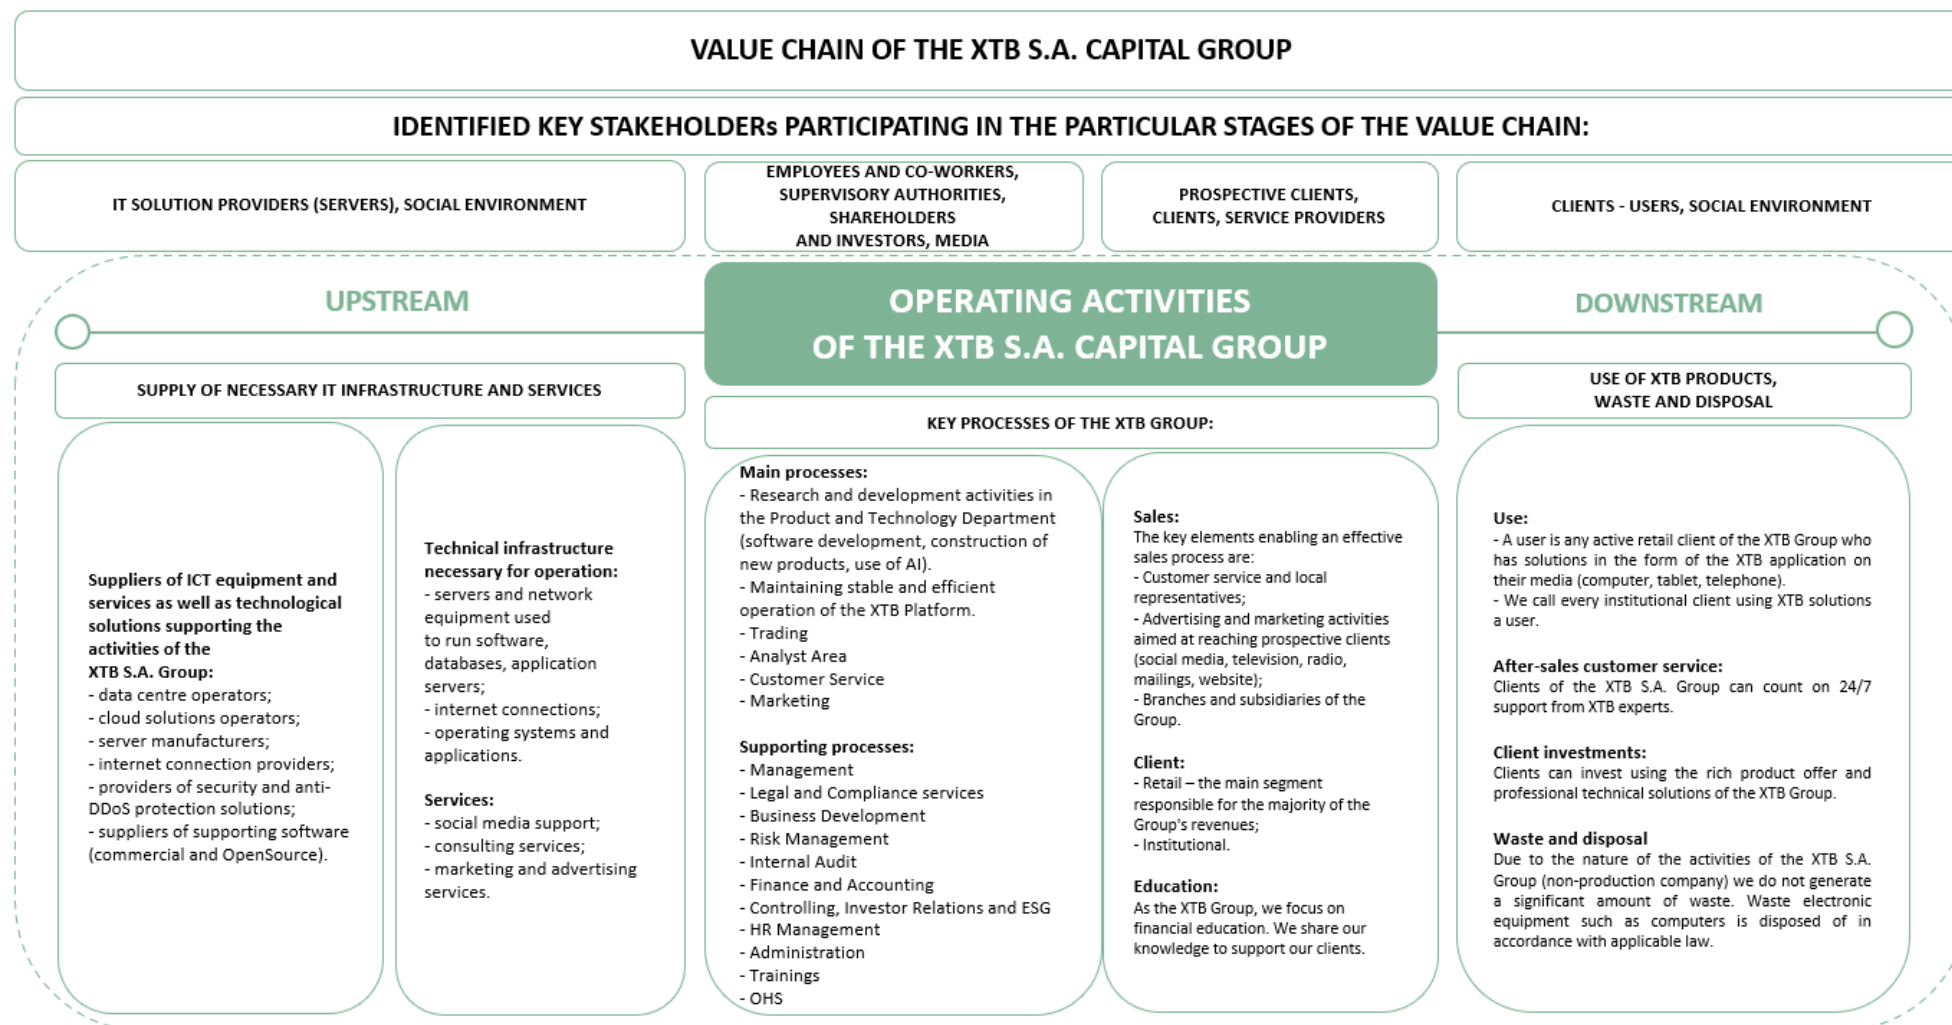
VALUE CHAIN OF THE XTB S.A. CAPITAL GROUP

IDENTIFIED KEY STAKEHOLDERs PARTICIPATING IN THE PARTICULAR STAGES OF THE VALUE CHAIN:

IT SOLUTION PROVIDERS (SERVERS), SOCIAL ENVIRONMENT

EMPLOYEES AND CO-WORKERS, SUPERVISORY AUTHORITIES, SHAREHOLDERS AND INVESTORS, MEDIA

PROSPECTIVE CLIENTS, CLIENTS, SERVICE PROVIDERS

CLIENTS - USERS, SOCIAL ENVIRONMENT

UPSTREAM

OPERATING ACTIVITIES OF THE XTB S.A. CAPITAL GROUP

DOWNSTREAM

SUPPLY OF NECESSARY IT INFRASTRUCTURE AND SERVICES

KEY PROCESSES OF THE XTB GROUP:

USE OF XTB PRODUCTS, WASTE AND DISPOSAL

Suppliers of ICT equipment and services as well as technological solutions supporting the activities of the XTB S.A. Group:
- data centre operators;
- cloud solutions operators;
- server manufacturers;
- internet connection providers;
- providers of security and anti-DDoS protection solutions;
- suppliers of supporting software (commercial and OpenSource).

Technical infrastructure necessary for operation:
- servers and network equipment used to run software, databases, application servers;
- internet connections;
- operating systems and applications.

Services:
- social media support;
- consulting services;
- marketing and advertising services.

Main processes:
- Research and development activities in the Product and Technology Department (software development, construction of new products, use of AI).
- Maintaining stable and efficient operation of the XTB Platform.
- Trading
- Analyst Area
- Customer Service
- Marketing

Supporting processes:
- Management
- Legal and Compliance services
- Business Development
- Risk Management
- Internal Audit
- Finance and Accounting
- Controlling, Investor Relations and ESG
- HR Management
- Administration
- Trainings
- OHS

Sales:
The key elements enabling an effective sales process are:
- Customer service and local representatives;
- Advertising and marketing activities aimed at reaching prospective clients (social media, television, radio, mailings, website);
- Branches and subsidiaries of the Group.

Client:
- Retail – the main segment responsible for the majority of the Group's revenues;
- Institutional.

Education:
As the XTB Group, we focus on financial education. We share our knowledge to support our clients.

Use:
- A user is any active retail client of the XTB Group who has solutions in the form of the XTB application on their media (computer, tablet, telephone).
- We call every institutional client using XTB solutions a user.

After-sales customer service:
Clients of the XTB S.A. Group can count on 24/7 support from XTB experts.

Client investments:
Clients can invest using the rich product offer and professional technical solutions of the XTB Group.

Waste and disposal
Due to the nature of the activities of the XTB S.A. Group (non-production company) we do not generate a significant amount of waste. Waste electronic equipment such as computers is disposed of in accordance with applicable law.